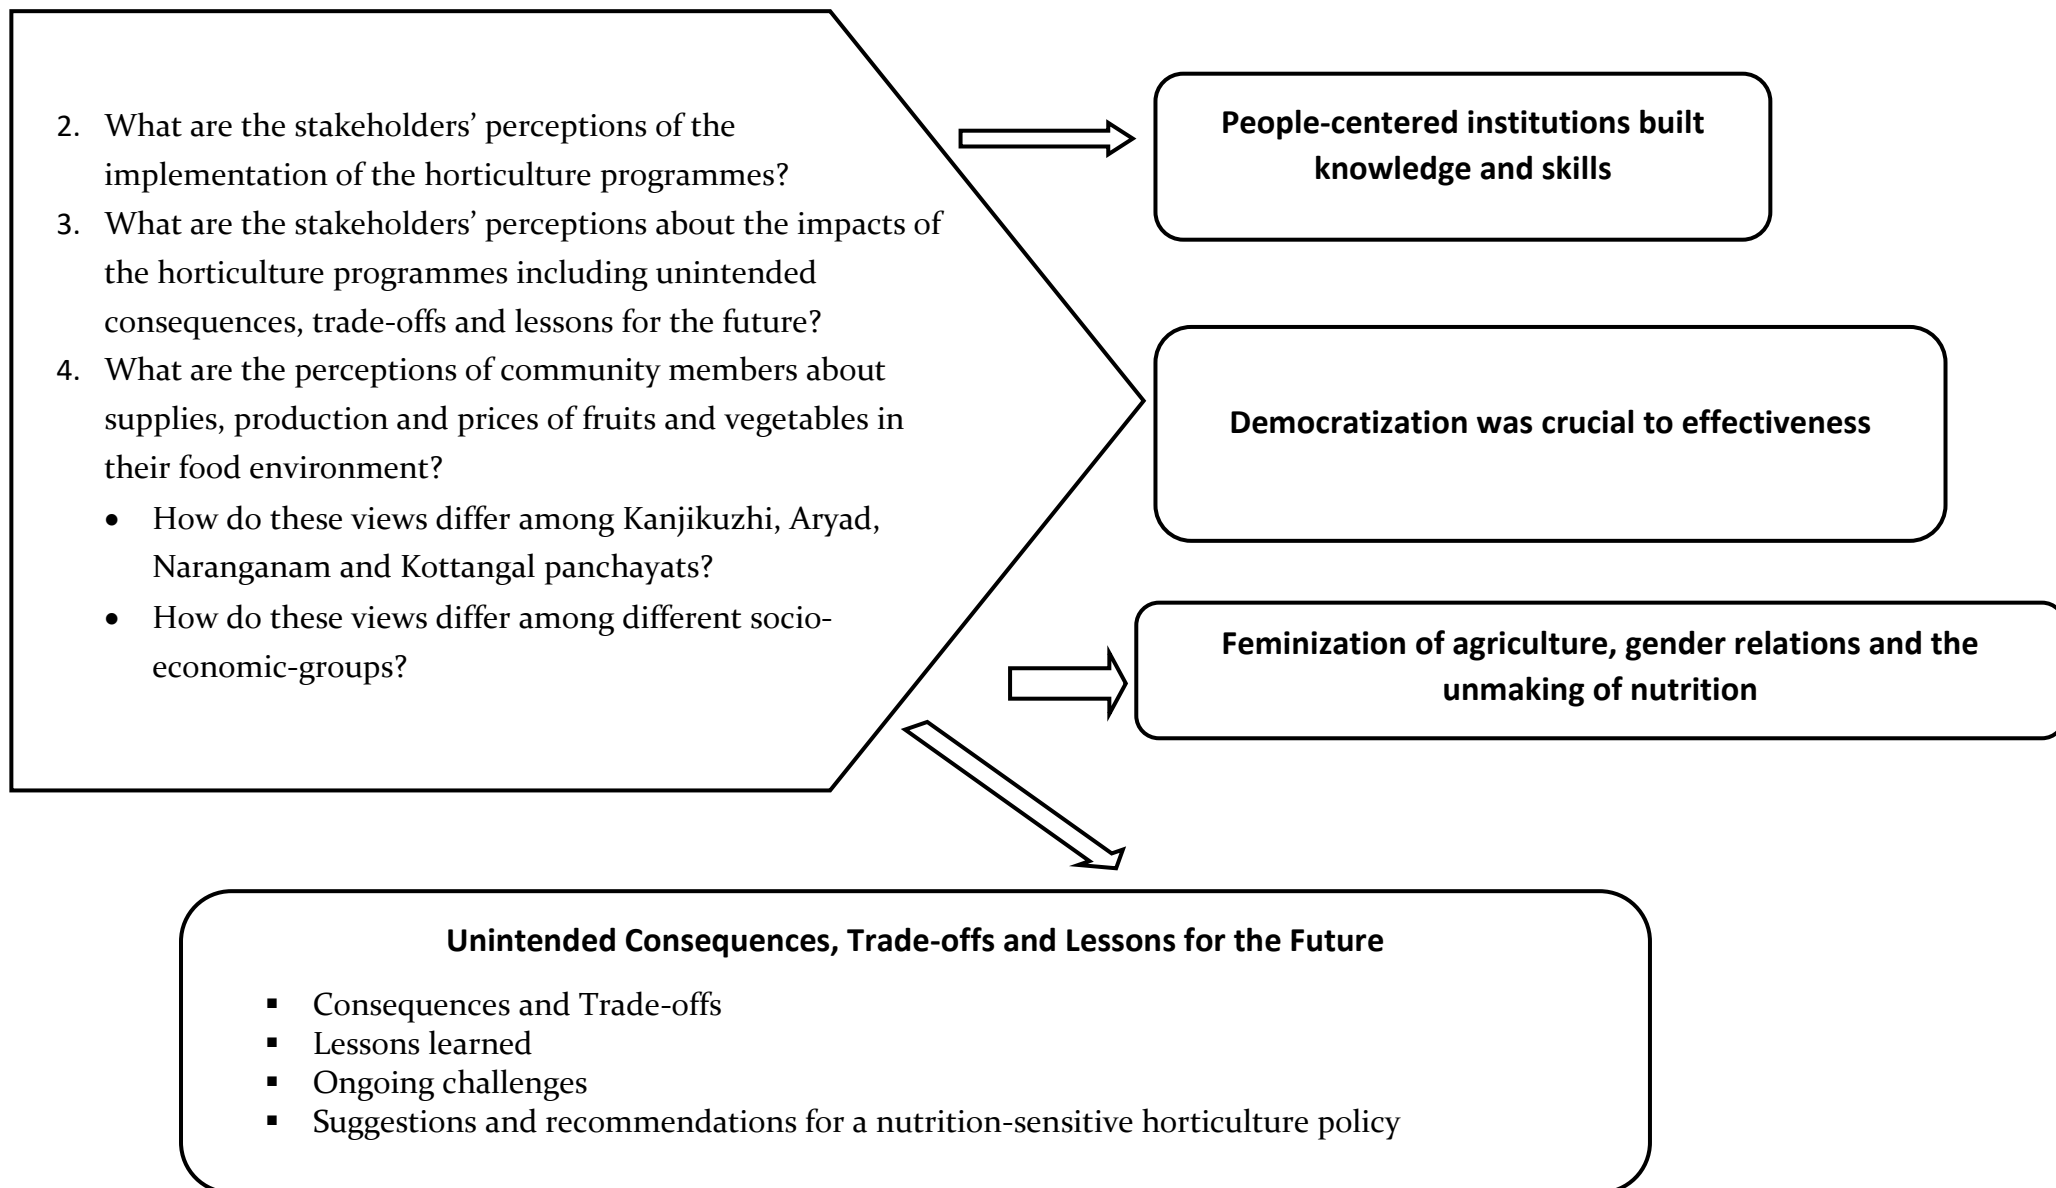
2. What are the stakeholders' perceptions of the implementation of the horticulture programmes?
3. What are the stakeholders' perceptions about the impacts of the horticulture programmes including unintended consequences, trade-offs and lessons for the future?
4. What are the perceptions of community members about supplies, production and prices of fruits and vegetables in their food environment?
• How do these views differ among Kanjikuzhi, Aryad, Naranganam and Kottangal panchayats?
• How do these views differ among different socio-economic-groups?

People-centered institutions built knowledge and skills

Democratization was crucial to effectiveness

Feminization of agriculture, gender relations and the unmaking of nutrition

Unintended Consequences, Trade-offs and Lessons for the Future

▪ Consequences and Trade-offs
▪ Lessons learned
▪ Ongoing challenges
▪ Suggestions and recommendations for a nutrition-sensitive horticulture policy